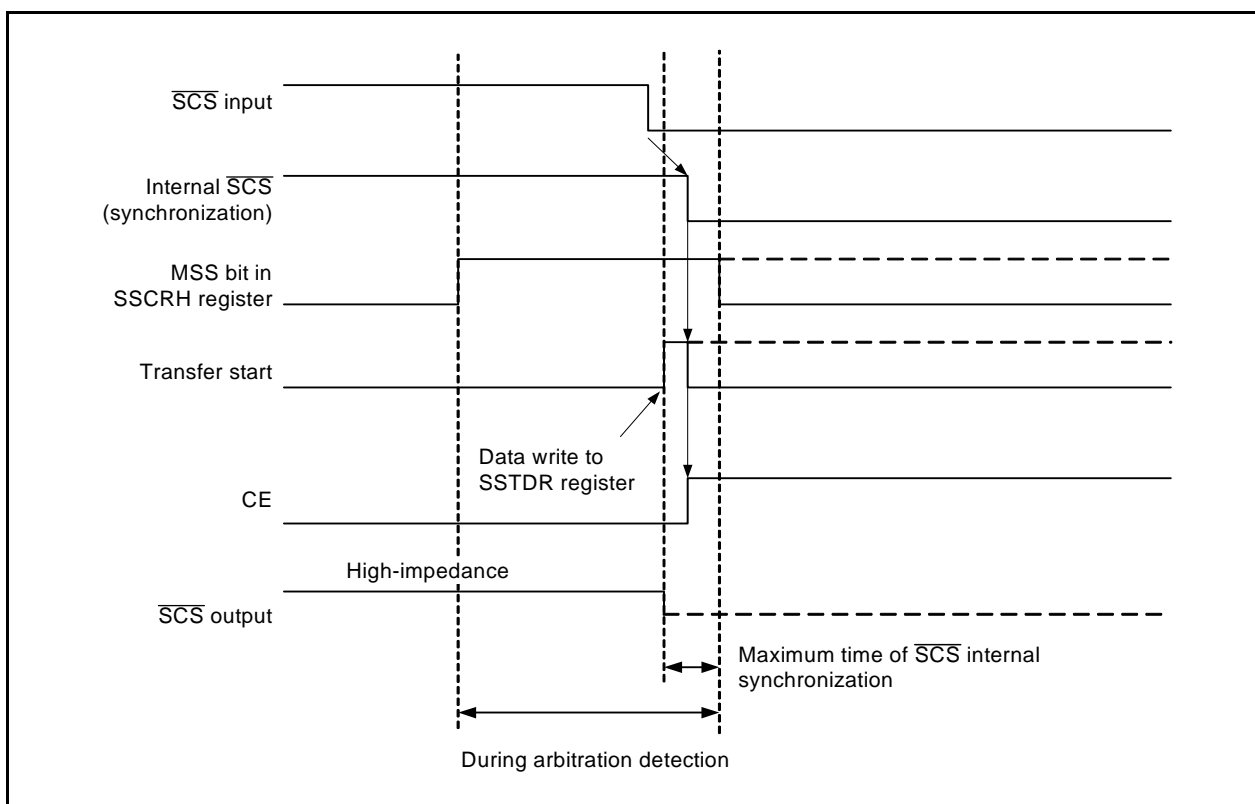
$\overline{SCS}$ input

Internal $\overline{SCS}$ (synchronization)

MSS bit in SSCRH register

Transfer start

Data write to SSTDR register

CE

High-impedance

$\overline{SCS}$ output

Maximum time of $\overline{SCS}$ internal synchronization

During arbitration detection